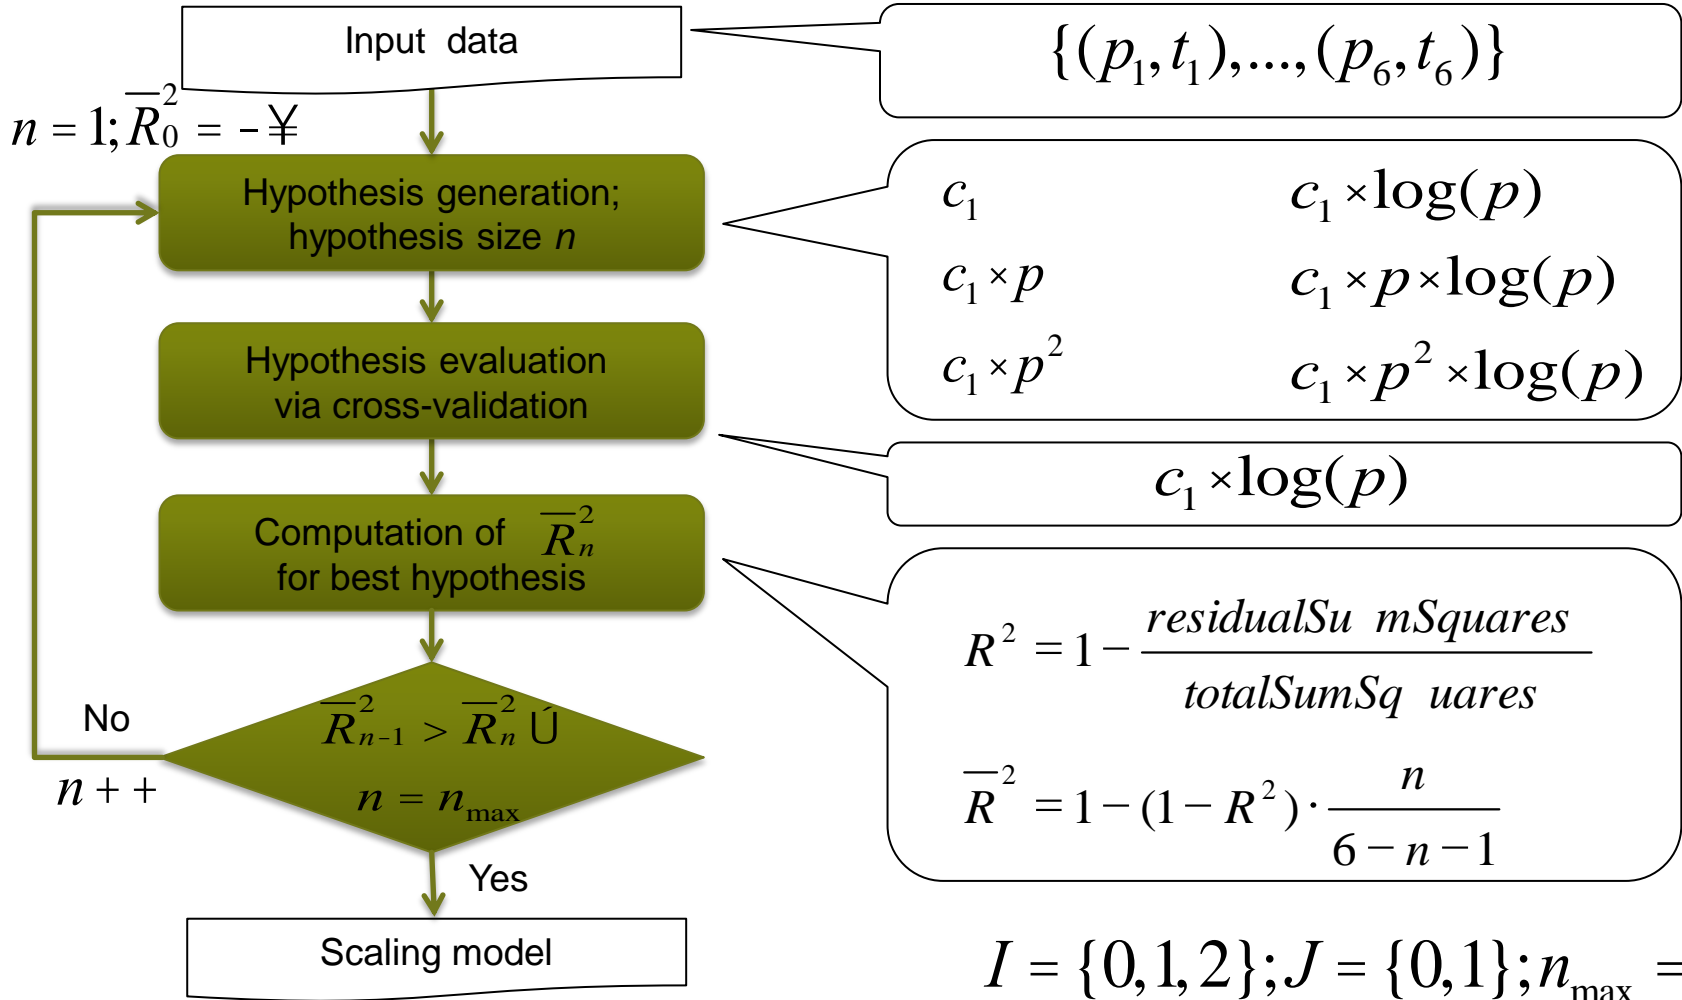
Input data

$n = 1; \overline{R}_0^2 = -¥$

Hypothesis generation; hypothesis size $n$

Hypothesis evaluation via cross-validation

Computation of $\overline{R}_n^2$ for best hypothesis

No

$n++$

$\overline{R}_{n-1}^2 > \overline{R}_n^2$ Ú $n = n_{\max}$

Yes

Scaling model

$\{(p_1, t_1), ..., (p_6, t_6)\}$

$c_1$

$c_1 \times \log(p)$

$c_1 \times p$

$c_1 \times p \times \log(p)$

$c_1 \times p^2$

$c_1 \times p^2 \times \log(p)$

$c_1 \times \log(p)$

$R^2 = 1 - \frac{residualSu \quad mSquares}{totalSumSq \quad uares}$

$\overline{R}^2 = 1 - (1 - R^2) \cdot \frac{n}{6 - n - 1}$

$I = \{0, 1, 2\}; J = \{0, 1\}; n_{\max} =$